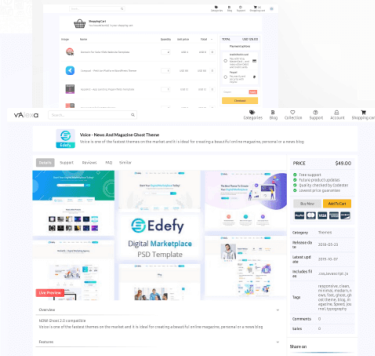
Categories Blog Collection Support Account Shopping cart

Voice - News And Magazine Ghost Theme

Voice is one of the fastest themes on the market and it is ideal for creating a beautiful online magazine, personal or a news blog

Details Support Reviews FAQ Similar

Edefy

Digital Marketplace

PSD Template

Live Preview

PRICE $49.00

Add To Cart

Category Themes

Released On

Last Update

Includes Files

Tags

Comments 0

Sales 0

Overview

Features

Share on